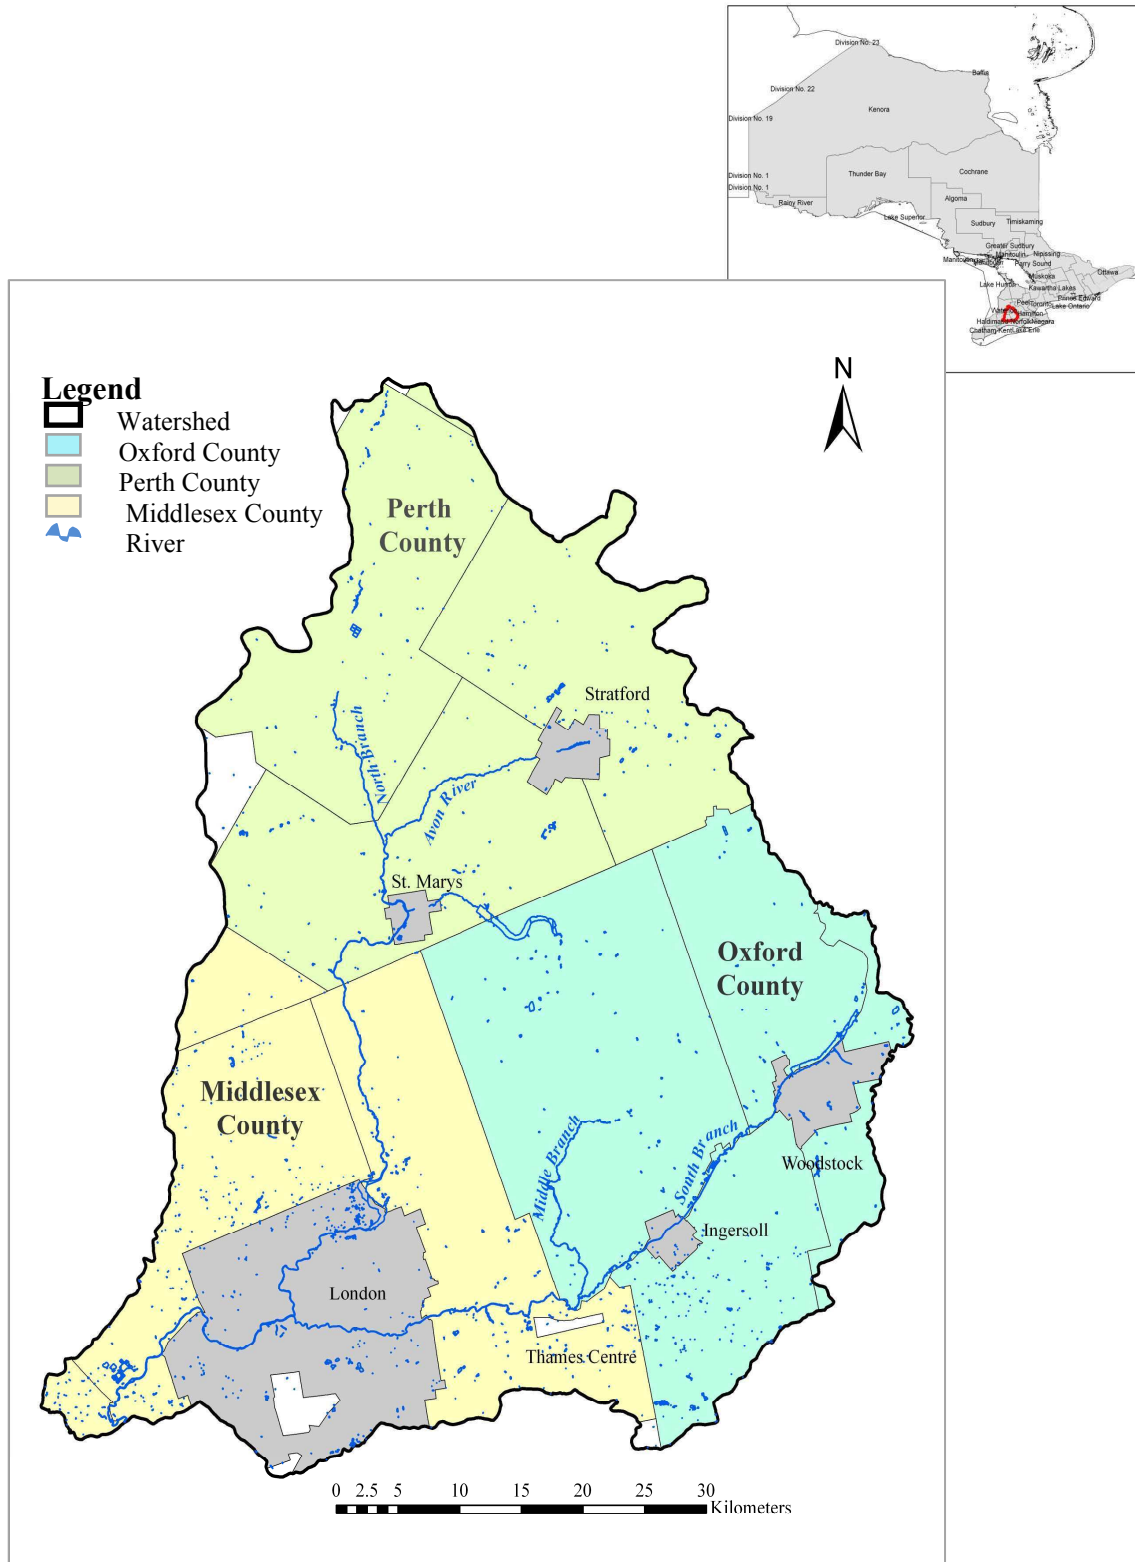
Division No. 23
Baffin
Division No. 22
Kenora
Division No. 19
Cochrane
Thunder Bay
Division No. 1
Division No. 1
Algoma
Rainy River
Lake Superior
Sudbury
Timiskaming
Greater Sudbury
Manitoulin
Nipissing
Parry Sound
Ottawa
Muskoka
Lake Huron
Kawartha Lakes
Peel
Toronto
Prince Edward
Lake Ontario
Hamilton
Haldimand-Norfolk
Niagara
Chatham-Kent
Lake Erie

Legend
Watershed
Oxford County
Perth County
Middlesex County
River

N

Perth County
Stratford
North Branch
Avon River
St. Marys
Oxford County
Middlesex County
Middle Branch
South Branch
Woodstock
Ingersoll
London
Thames Centre

0 2.5 5 10 15 20 25 30 Kilometers